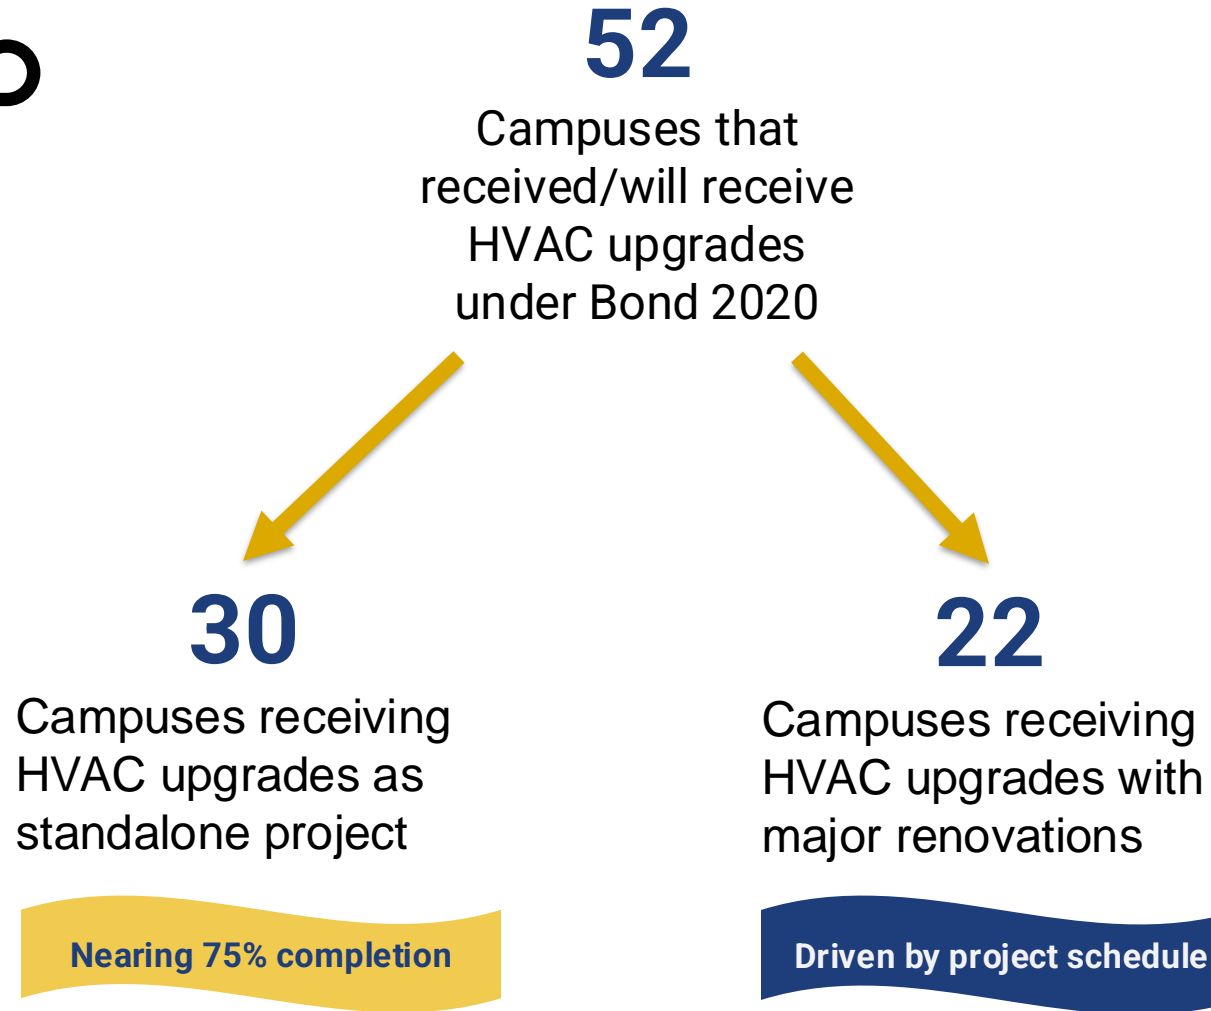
52

Campuses that received/will receive HVAC upgrades under Bond 2020

30

Campuses receiving HVAC upgrades as standalone project

Nearing 75% completion

22

Campuses receiving HVAC upgrades with major renovations

Driven by project schedule